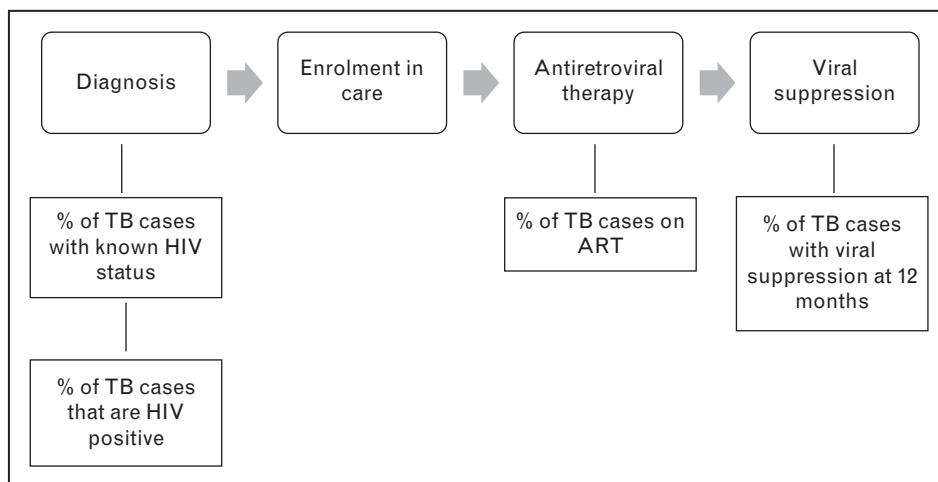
Diagnosis

Enrolment in care

Antiretroviral therapy

Viral suppression

% of TB cases with known HIV status

% of TB cases that are HIV positive

% of TB cases on ART

% of TB cases with viral suppression at 12 months